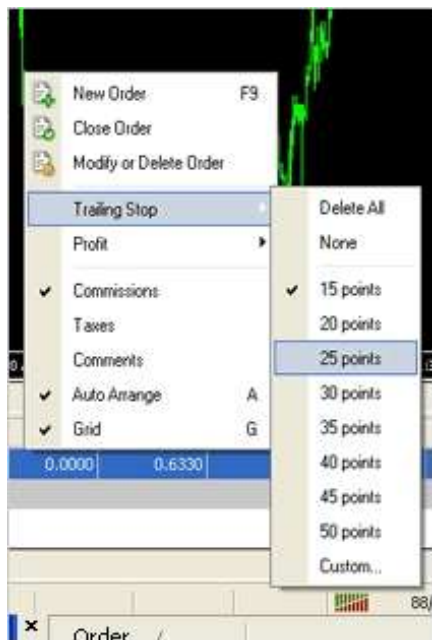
New Order F9
Close Order
Modify or Delete Order
Trailing Stop
Profit
Commissions
Taxes
Comments
Auto Arrange A
Grid G

Delete All
None
15 points
20 points
25 points
30 points
35 points
40 points
45 points
50 points
Custom...

0.0000 0.6330

88/

Order